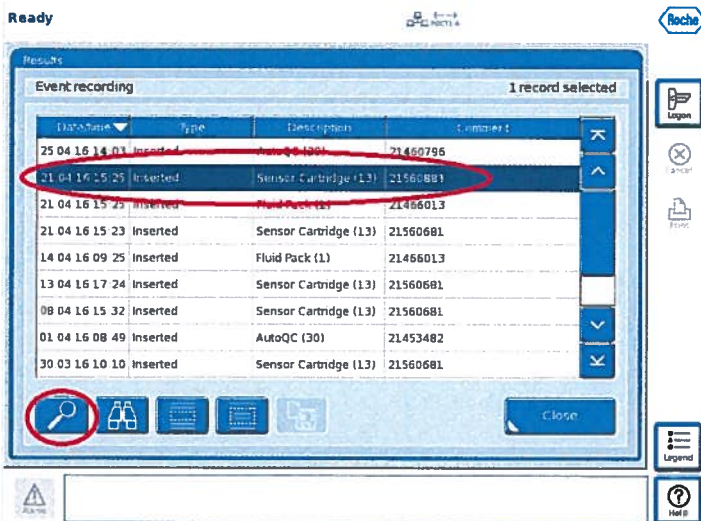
Ready

Roche

Results

Event recording

1 record selected

| Date/time | Type | Description | Comment |
|---|---|---|---|
| 25 04 16 14 03 | Inserted | AutoQC (30) | 21460796 |
| 21 04 16 15 25 | Inserted | Sensor Cartridge (13) | 21560681 |
| 21 04 16 15 25 | Inserted | Fluid Pack (1) | 21466013 |
| 21 04 16 15 23 | Inserted | Sensor Cartridge (13) | 21560681 |
| 14 04 16 09 25 | Inserted | Fluid Pack (1) | 21466013 |
| 13 04 16 17 24 | Inserted | Sensor Cartridge (13) | 21560681 |
| 08 04 16 15 32 | Inserted | Sensor Cartridge (13) | 21560681 |
| 01 04 16 08 49 | Inserted | AutoQC (30) | 21453482 |
| 30 03 16 10 10 | Inserted | Sensor Cartridge (13) | 21560681 |

Close

Logon

Cancel

Print

Legend

Alarm

Help